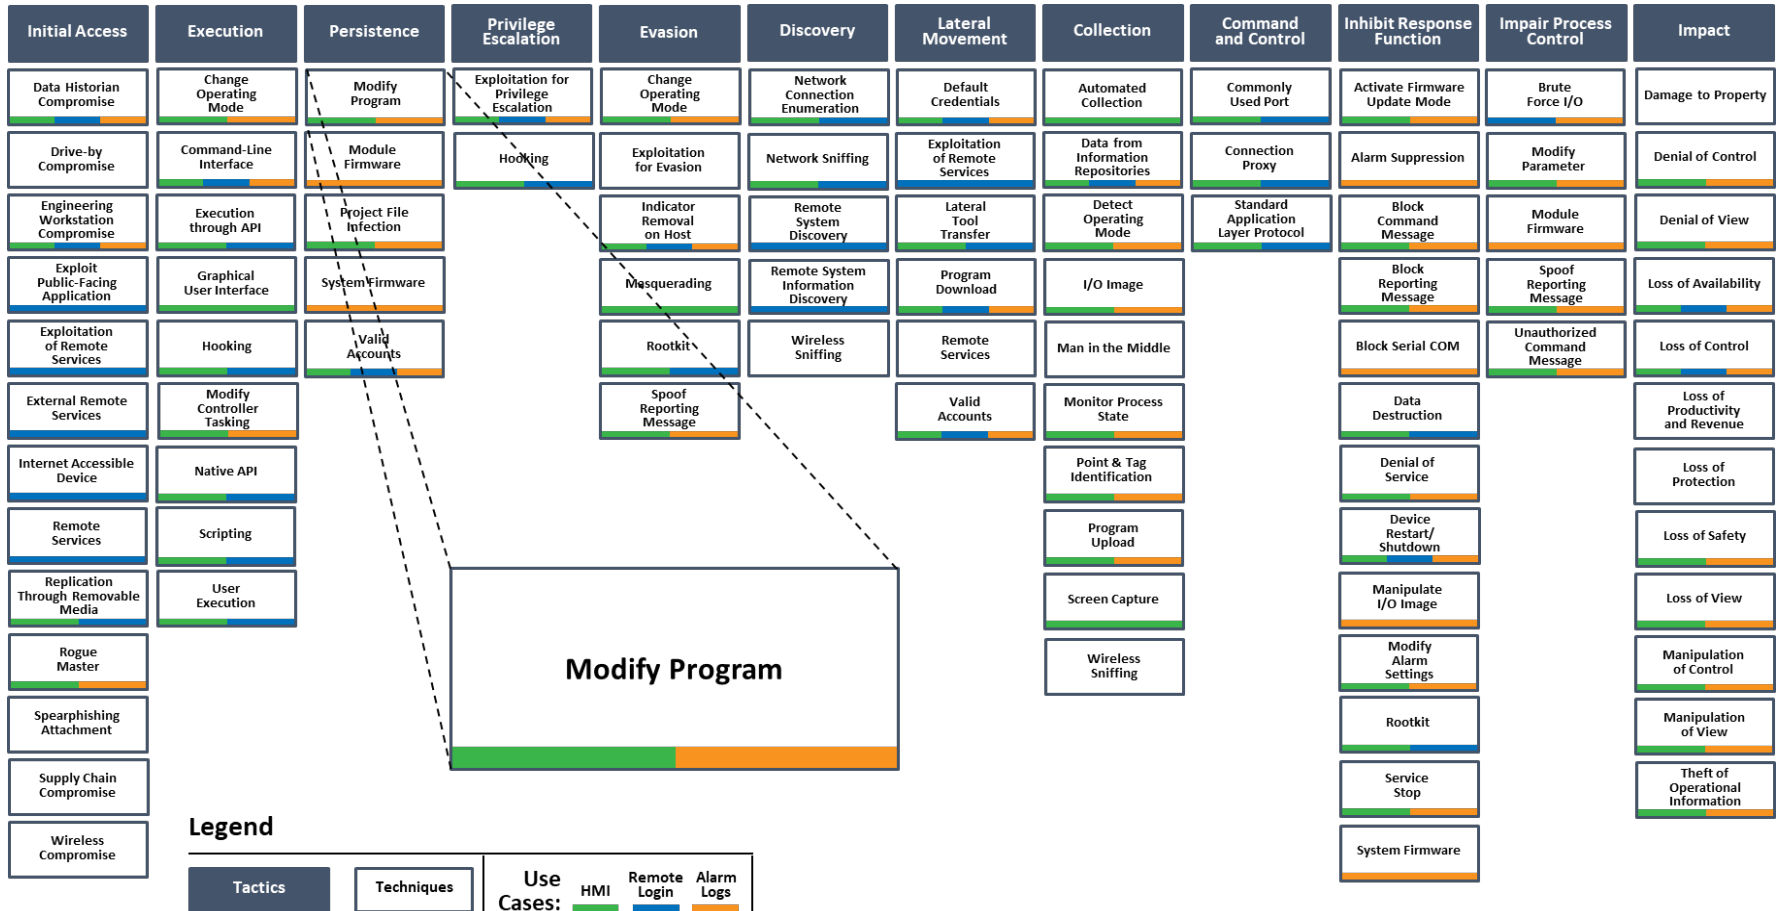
Initial Access
Data Historian Compromise
Drive-by Compromise
Engineering Workstation Compromise
Exploit Public-Facing Application
Exploitation of Remote Services
External Remote Services
Internet Accessible Device
Remote Services
Replication Through Removable Media
Rogue Master
Spearphishing Attachment
Supply Chain Compromise
Wireless Compromise

Execution
Change Operating Mode
Command-Line Interface
Execution through API
Graphical User Interface
Hooking
Modify Controller Tasking
Native API
Scripting
User Execution

Persistence
Modify Program
Module Firmware
Project File Infection
System Firmware
Valid Accounts

Privilege Escalation
Exploitation for Privilege Escalation
Hooking

Evasion
Change Operating Mode
Exploitation for Evasion
Indicator Removal on Host
Masquerading
Rootkit
Spoof Reporting Message

Discovery
Network Connection Enumeration
Network Sniffing
Remote System Discovery
Remote System Information Discovery
Wireless Sniffing

Lateral Movement
Default Credentials
Exploitation of Remote Services
Lateral Tool Transfer
Program Download
Remote Services
Valid Accounts

Collection
Automated Collection
Data from Information Repositories
Detect Operating Mode
I/O Image
Man in the Middle
Monitor Process State
Point & Tag Identification
Program Upload
Screen Capture
Wireless Sniffing

Command and Control
Commonly Used Port
Connection Proxy
Standard Application Layer Protocol

Inhibit Response Function
Activate Firmware Update Mode
Alarm Suppression
Block Command Message
Block Reporting Message
Block Serial COM
Data Destruction
Denial of Service
Device Restart/ Shutdown
Manipulate I/O Image
Modify Alarm Settings
Rootkit
Service Stop
System Firmware

Impair Process Control
Brute Force I/O
Modify Parameter
Module Firmware
Spoof Reporting Message
Unauthorized Command Message

Impact
Damage to Property
Denial of Control
Denial of View
Loss of Availability
Loss of Control
Loss of Productivity and Revenue
Loss of Protection
Loss of Safety
Loss of View
Manipulation of Control
Manipulation of View
Theft of Operational Information

Modify Program

Legend
Tactics
Techniques
Use Cases:
HMI
Remote Login
Alarm Logs